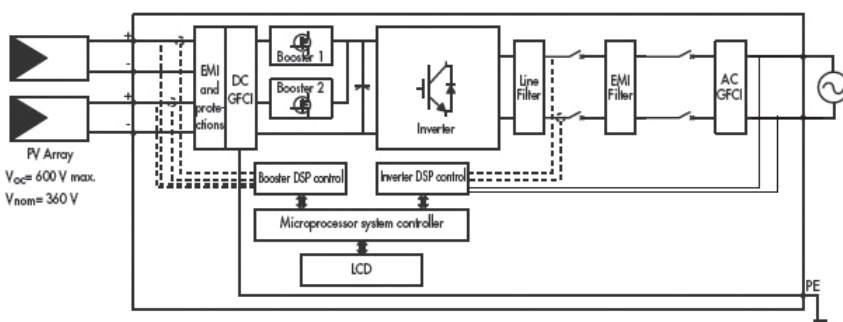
+
-
+
-
EMI and protections
DC GFCI
Booster 1
Booster 2
Inverter
Line Filter
EMI Filter
AC GFCI
PV Array
$V_{oc}$= 600 V max.
$V_{nom}$= 360 V
Booster DSP control
Inverter DSP control
Microprocessor system controller
LCD
PE